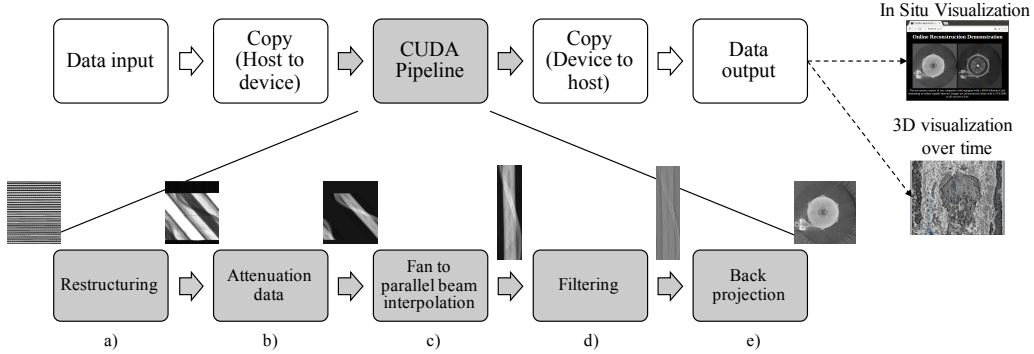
In Situ Visualization

Data input

Copy (Host to device)

CUDA Pipeline

Copy (Device to host)

Data output

Online Reconstruction Demonstration

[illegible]

3D visualization over time

Restructuring

Attenuation data

Fan to parallel beam interpolation

Filtering

Back projection

a)

b)

c)

d)

e)